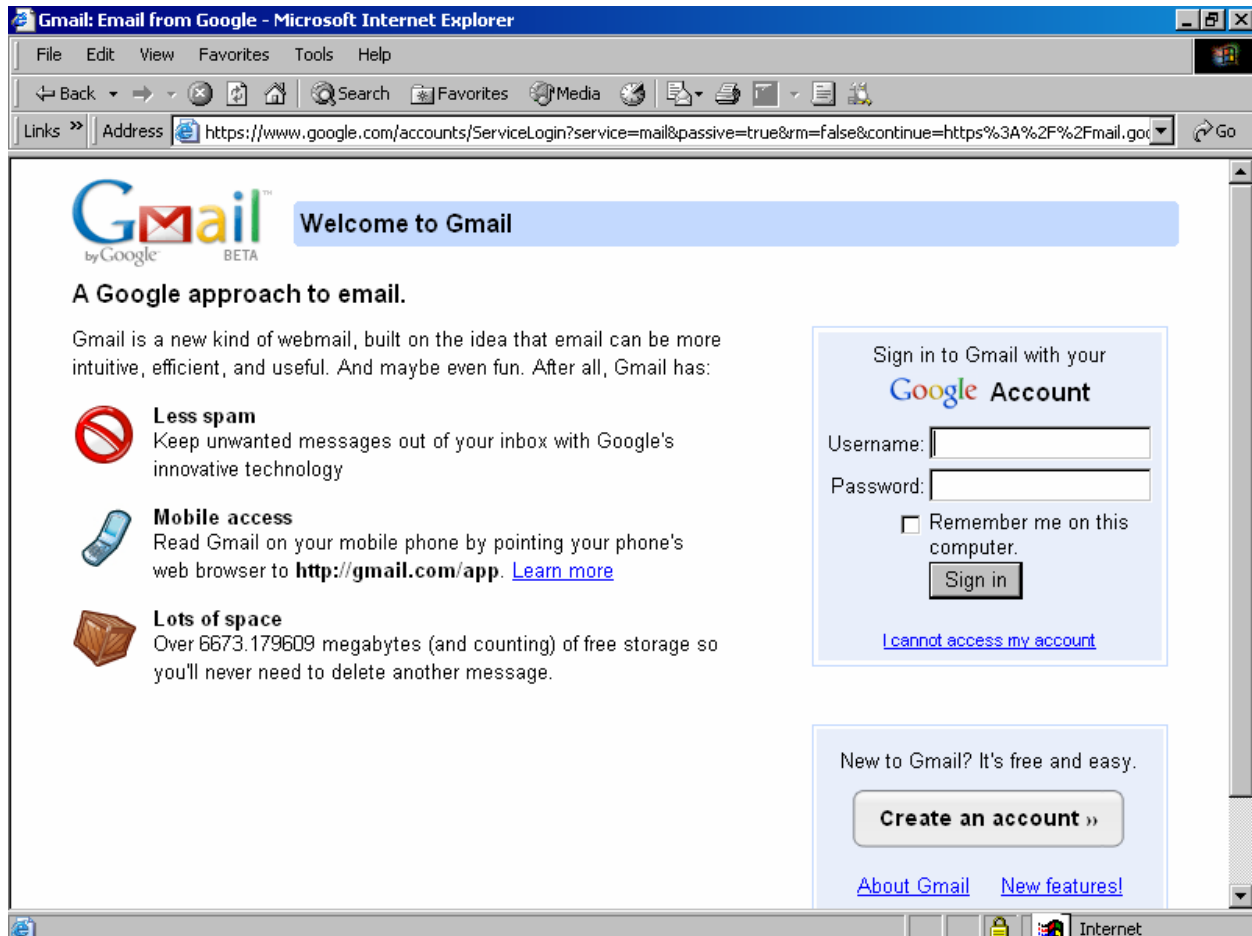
Gmail: Email from Google - Microsoft Internet Explorer

File Edit View Favorites Tools Help

Back Search Favorites Media

Links » Address https://www.google.com/accounts/ServiceLogin?service=mail&passive=true&rm=false&continue=https%3A%2F%2Fmail.goo Go

Gmail by Google BETA

Welcome to Gmail

A Google approach to email.

Gmail is a new kind of webmail, built on the idea that email can be more intuitive, efficient, and useful. And maybe even fun. After all, Gmail has:

Less spam
Keep unwanted messages out of your inbox with Google's innovative technology

Mobile access
Read Gmail on your mobile phone by pointing your phone's web browser to **http://gmail.com/app**. Learn more

Lots of space
Over 6673.179609 megabytes (and counting) of free storage so you'll never need to delete another message.

Sign in to Gmail with your Google Account

Username:

Password:

Remember me on this computer.

Sign in

I cannot access my account

New to Gmail? It's free and easy.

Create an account »

About Gmail New features!

Internet